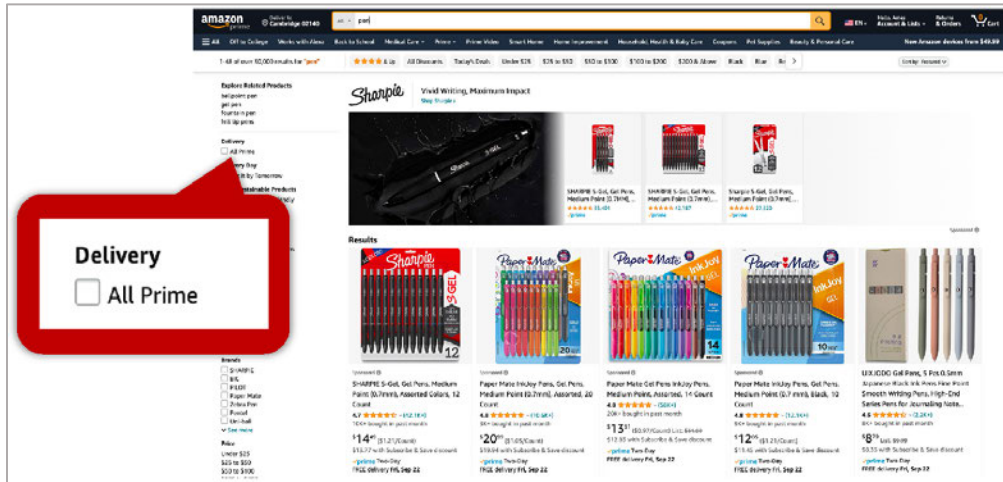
amazon prime
Deliver to Cambridge 02140
All pen
EN
Hello, Amer Account & Lists
Returns & Orders

All | Off to College | Works with Alexa | Back to School | Medical Care | Prime | Prime Video | Smart Home | Home Improvement | Household, Health & Baby Care | Coupons | Pet Supplies | Beauty & Personal Care | New Amazon devices from $49.99

1-48 of over 90,000 results for "pen"
& Up | All Discounts | Today's Deals | Under $25 | $25 to $50 | $50 to $100 | $100 to $200 | $200 & Above | Black | Blue
Sort by: Featured

Explore Related Products
ballpoint pen
gel pen
fountain pen
felt tip pens

Delivery
All Prime
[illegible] Day
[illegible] by Tomorrow
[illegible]stainable Products

Delivery
All Prime

Brands
SHARPIE
BIC
PILOT
Paper Mate
Zebra Pen
Pentel
Uni-ball
See more

Price
Under $25
$25 to $50
$50 to $100

Sharpie
Vivid Writing, Maximum Impact
Shop Sharpie

SHARPIE S-Gel, Gel Pens, Medium Point (0.7mm)...
SHARPIE S-Gel, Gel Pens, Medium Point (0.7mm)...
Sharpie S-Gel, Gel Pens, Medium Point (0.7mm)...

Sponsored

Results

Sponsored
SHARPIE S-Gel, Gel Pens, Medium Point (0.7mm), Assorted Colors, 12 Count
4.7 (42,184)
10K+ bought in past month
$14.47 ($1.21/Count)
$13.77 with Subscribe & Save discount
prime Two-Day
FREE Delivery Fri, Sep 22

Sponsored
Paper Mate InkJoy Pens, Gel Pens, Medium Point (0.7mm), Assorted, 20 Count
4.8 (16,484)
5K+ bought in past month
$20.99 ($1.05/Count)
$19.94 with Subscribe & Save discount
prime Two-Day
FREE Delivery Fri, Sep 22

Sponsored
Paper Mate Gel Pens InkJoy Pens, Medium Point, Assorted, 14 Count
4.8 (58,814)
20K+ bought in past month
$13.31 ($0.95/Count) List: $16.49
$12.65 with Subscribe & Save discount
prime Two-Day
FREE Delivery Fri, Sep 22

Sponsored
Paper Mate InkJoy Pens, Gel Pens, Medium Point (0.7 mm), Black, 10 Count
4.8 (13,954)
5K+ bought in past month
$12.99 ($1.30/Count)
$12.45 with Subscribe & Save discount
prime Two-Day
FREE Delivery Fri, Sep 22

UIXJODO Gel Pens, 5 Pcs 0.5mm Japanese Black Ink Pens Fine Point Smooth Writing Pens, High-End Series Pens for Journaling Note...
4.6 (2,624)
5K+ bought in past month
$8.19 List: $9.99
$0.33 with Subscribe & Save discount
prime Two-Day
FREE Delivery Fri, Sep 22